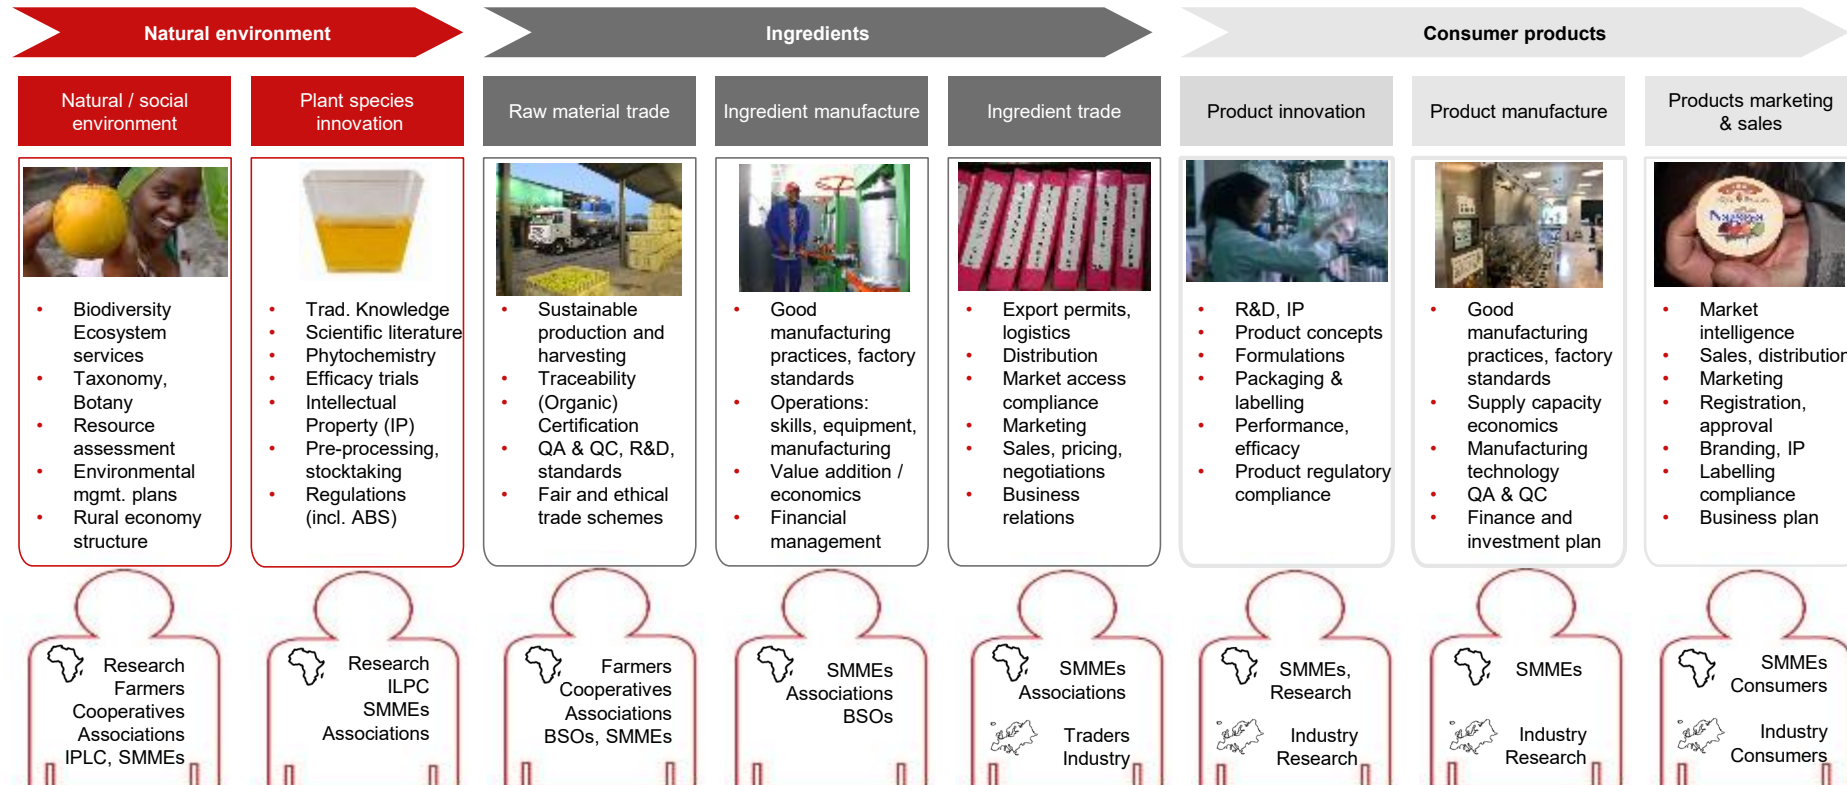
Natural environment

Ingredients

Consumer products

Natural / social environment

Plant species innovation

Raw material trade

Ingredient manufacture

Ingredient trade

Product innovation

Product manufacture

Products marketing & sales

- Biodiversity Ecosystem services
- Taxonomy, Botany
- Resource assessment
- Environmental mgmt. plans
- Rural economy structure

- Trad. Knowledge
- Scientific literature
- Phytochemistry
- Efficacy trials
- Intellectual Property (IP)
- Pre-processing, stocktaking
- Regulations (incl. ABS)

- Sustainable production and harvesting
- Traceability
- (Organic) Certification
- QA & QC, R&D, standards
- Fair and ethical trade schemes

- Good manufacturing practices, factory standards
- Operations: skills, equipment, manufacturing
- Value addition / economics
- Financial management

- Export permits, logistics
- Distribution
- Market access compliance
- Marketing
- Sales, pricing, negotiations
- Business relations

- R&D, IP
- Product concepts
- Formulations
- Packaging & labelling
- Performance, efficacy
- Product regulatory compliance

- Good manufacturing practices, factory standards
- Supply capacity economics
- Manufacturing technology
- QA & QC
- Finance and investment plan

- Market intelligence
- Sales, distribution
- Marketing
- Registration, approval
- Branding, IP
- Labelling compliance
- Business plan

Research Farmers Cooperatives Associations IPLC, SMMEs

Research ILPC SMMEs Associations

Farmers Cooperatives Associations BSOs, SMMEs

SMMEs Associations BSOs

SMMEs Associations

Traders Industry

SMMEs, Research

Industry Research

SMMEs

Industry Research

SMMEs Consumers

Industry Consumers